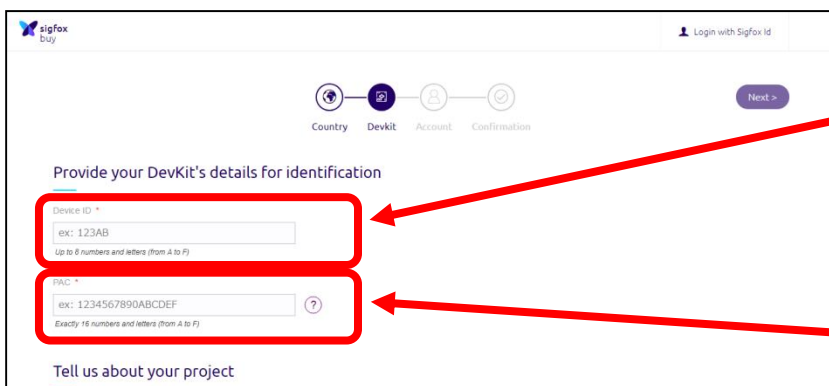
sigfox
buy

Login with Sigfox Id

Country Devkit Account Confirmation

Next >

Provide your DevKit's details for identification

Device ID *

ex: 123AB

Up to 8 numbers and letters (from A to F)

PAC *

ex: 1234567890ABCDEF

?

Exactly 16 numbers and letters (from A to F)

Tell us about your project